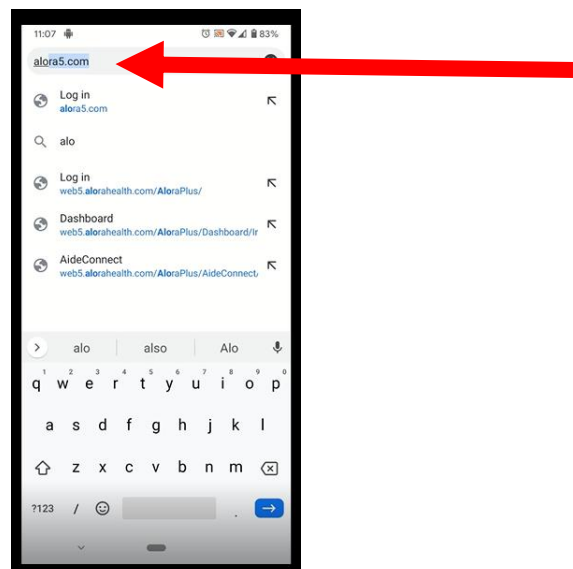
11:07

83%

alora5.com

Log in
alora5.com

alo

Log in
web5.alorahealth.com/AloraPlus/

Dashboard
web5.alorahealth.com/AloraPlus/Dashboard/In

AideConnect
web5.alorahealth.com/AloraPlus/AideConnect

alo also Alo

q w e r t y u i o p
1 2 3 4 5 6 7 8 9 0
a s d f g h j k l
z x c v b n m
?123 / ☺ .